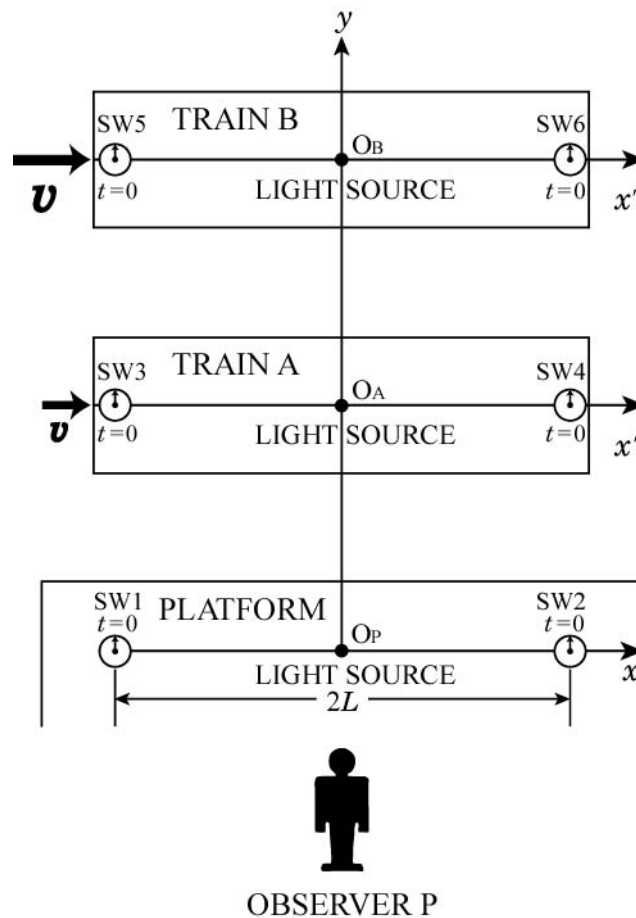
$y$

SW5 TRAIN B SW6

$O_B$

$v$

$t=0$ LIGHT SOURCE $t=0$

$x'$

SW3 TRAIN A SW4

$O_A$

$v$

$t=0$ LIGHT SOURCE $t=0$

$x'$

SW1 PLATFORM SW2

$t=0$ $t=0$

$O_P$

LIGHT SOURCE

$x$

$2L$

OBSERVER P